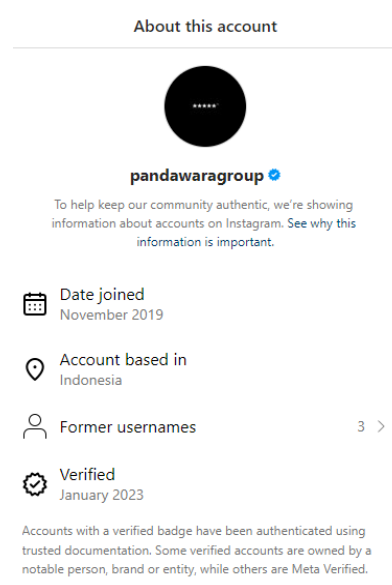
About this account

*****

pandawaragroup

To help keep our community authentic, we're showing information about accounts on Instagram. See why this information is important.

Date joined
November 2019

Account based in
Indonesia

Former usernames
3 >

Verified
January 2023

Accounts with a verified badge have been authenticated using trusted documentation. Some verified accounts are owned by a notable person, brand or entity, while others are Meta Verified.